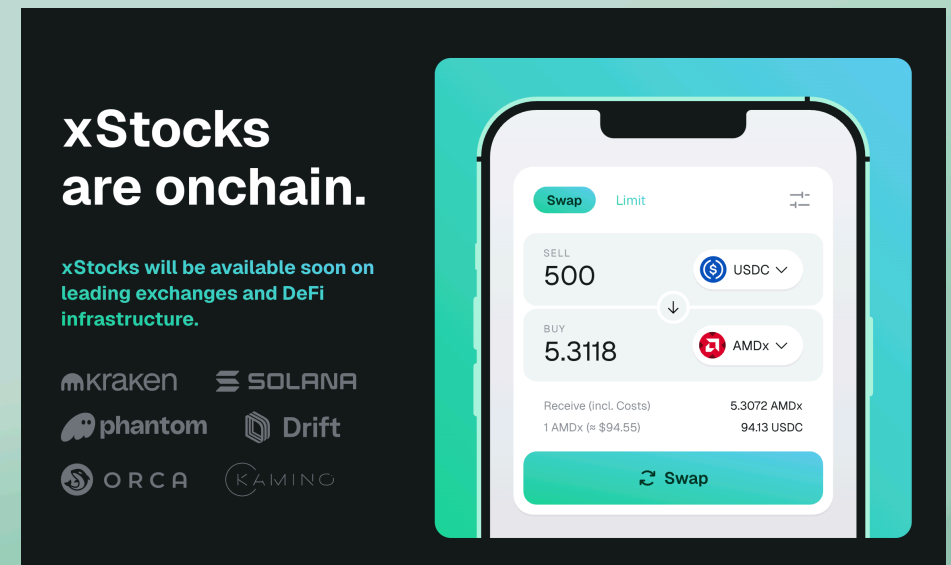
xStocks are onchain.

xStocks will be available soon on leading exchanges and DeFi infrastructure.

kraken SOLANA
phantom Drift
ORCA KAMINO

Swap Limit

SELL
500
USDC

BUY
5.3118
AMDx

Receive (incl. Costs) 5.3072 AMDx
1 AMDx (≈ $94.55) 94.13 USDC

Swap